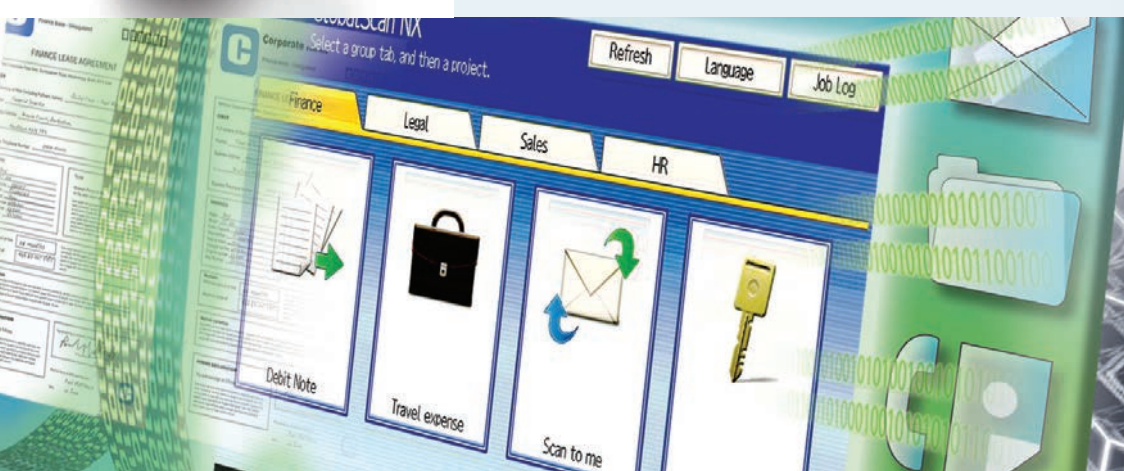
FINANCE LEASE AGREEMENT

Corporate

GlobalScan NX
Select a group tab, and then a project.

Refresh
Language
Job Log

Finance
Legal
Sales
HR

Debit Note
Travel expense
Scan to me

100100101010101001
1001010101100100
10010101001010
1001001010100
101010101010